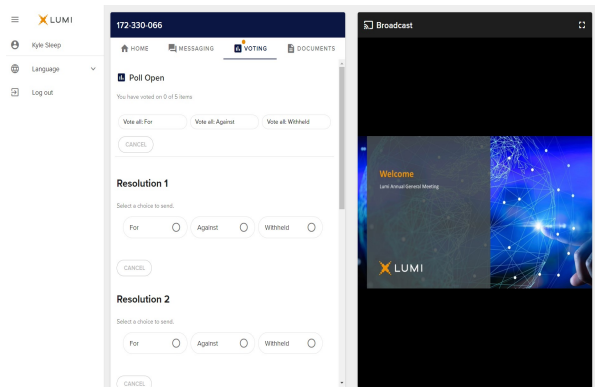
LUMI

Kyle Sleep

Language

Log out

172-330-066

HOME MESSAGING VOTING DOCUMENTS

Poll Open

You have voted on 0 of 5 items

Vote all: For
Vote all: Against
Vote all: Withheld

CANCEL

Resolution 1

Select a choice to send.

For
Against
Withheld

CANCEL

Resolution 2

Select a choice to send.

For
Against
Withheld

CANCEL

Broadcast

Welcome

Lumi Annual General Meeting

LUMI